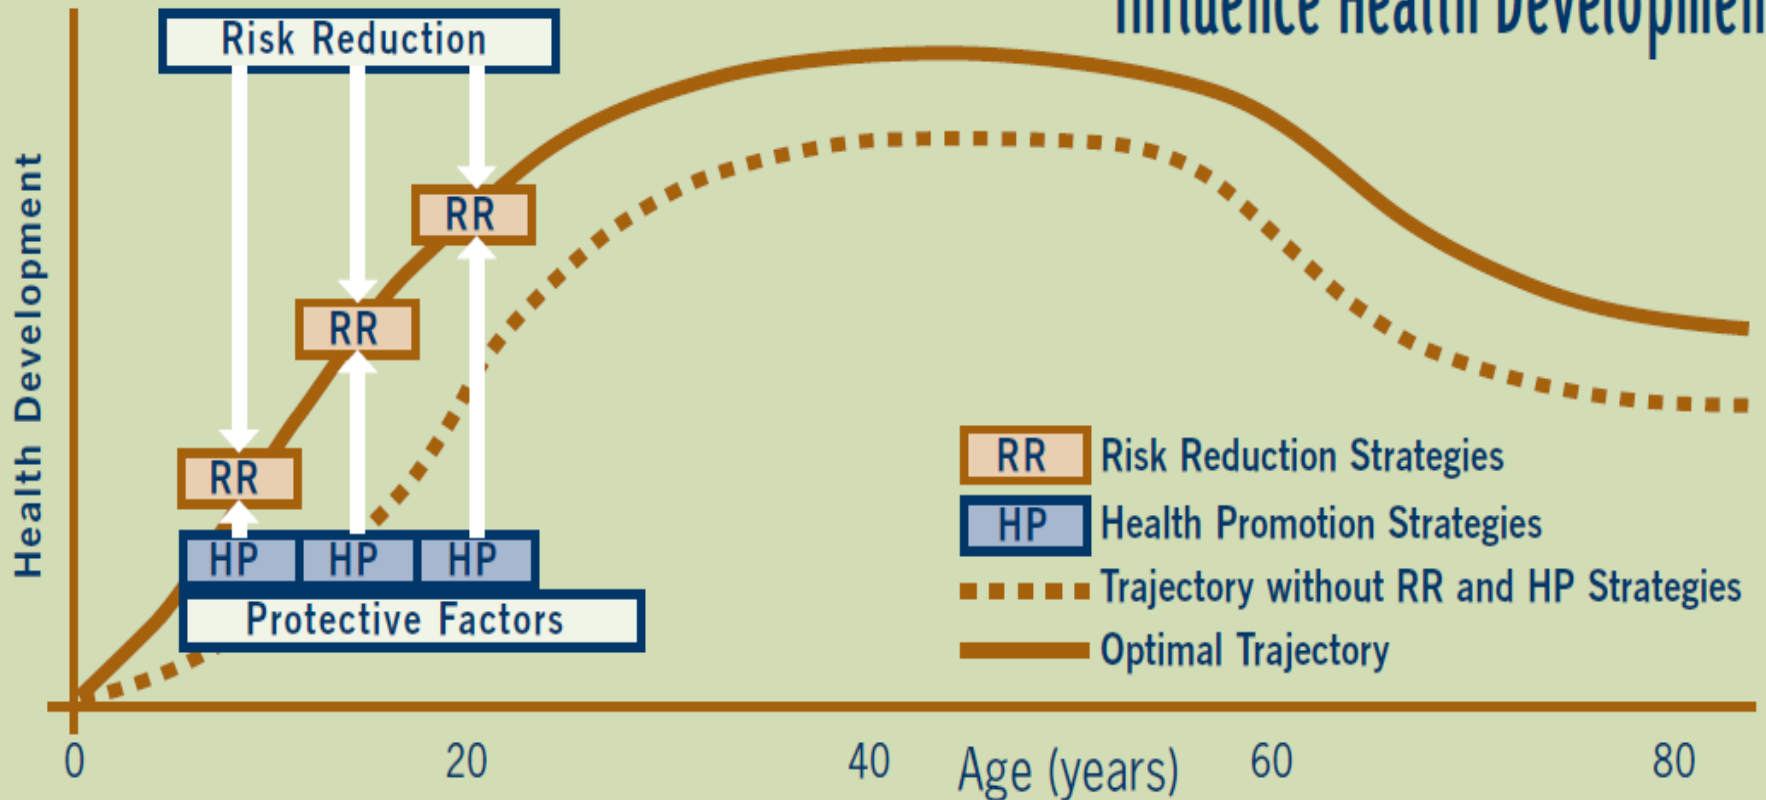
Influence Health Developmen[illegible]

Risk Reduction

RR

RR

RR

HP HP HP

Protective Factors

Health Development

RR Risk Reduction Strategies
HP Health Promotion Strategies
Trajectory without RR and HP Strategies
Optimal Trajectory

0 20 40 Age (years) 60 80